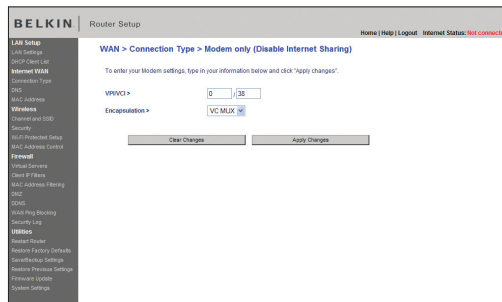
BELKIN | Router Setup

Home | Help | Logout Internet Status: Not connecte

LAN Setup
LAN Settings
DHCP Client List
Internet WAN
Connection Type
DNS
MAC Address
Wireless
Channel and SSID
Security
Wi-Fi Protected Setup
MAC Address Control
Firewall
Virtual Servers
Client IP Filters
MAC Address Filtering
DMZ
DDNS
WAN Ping Blocking
Security Log
Utilities
Restart Router
Restore Factory Defaults
Save/Backup Settings
Restore Previous Settings
Firmware Update
System Settings

WAN > Connection Type > Modem only (Disable Internet Sharing)

To enter your Modem settings, type in your information below and click "Apply changes".

VPI/VCI > 0 / 38

Encapsulation > VC MUX

Clear Changes

Apply Changes